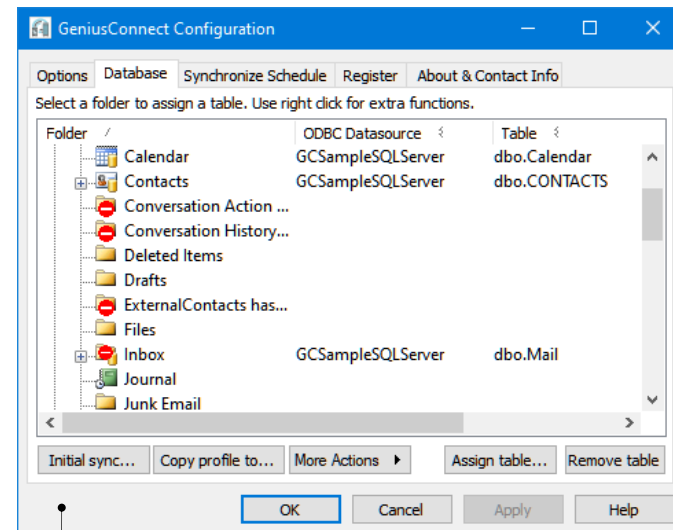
GeniusConnect Configuration

Options | Database | Synchronize Schedule | Register | About & Contact Info

Select a folder to assign a table. Use right click for extra functions.

| Folder | ODBC Datasource | Table |
|---|---|---|
| Calendar | GCSampleSQLServer | dbo.Calendar |
| Contacts | GCSampleSQLServer | dbo.CONTACTS |
| Conversation Action ... | | |
| Conversation History... | | |
| Deleted Items | | |
| Drafts | | |
| ExternalContacts has... | | |
| Files | | |
| Inbox | GCSampleSQLServer | dbo.Mail |
| Journal | | |
| Junk Email | | |

Initial sync... | Copy profile to... | More Actions | Assign table... | Remove table

OK | Cancel | Apply | Help